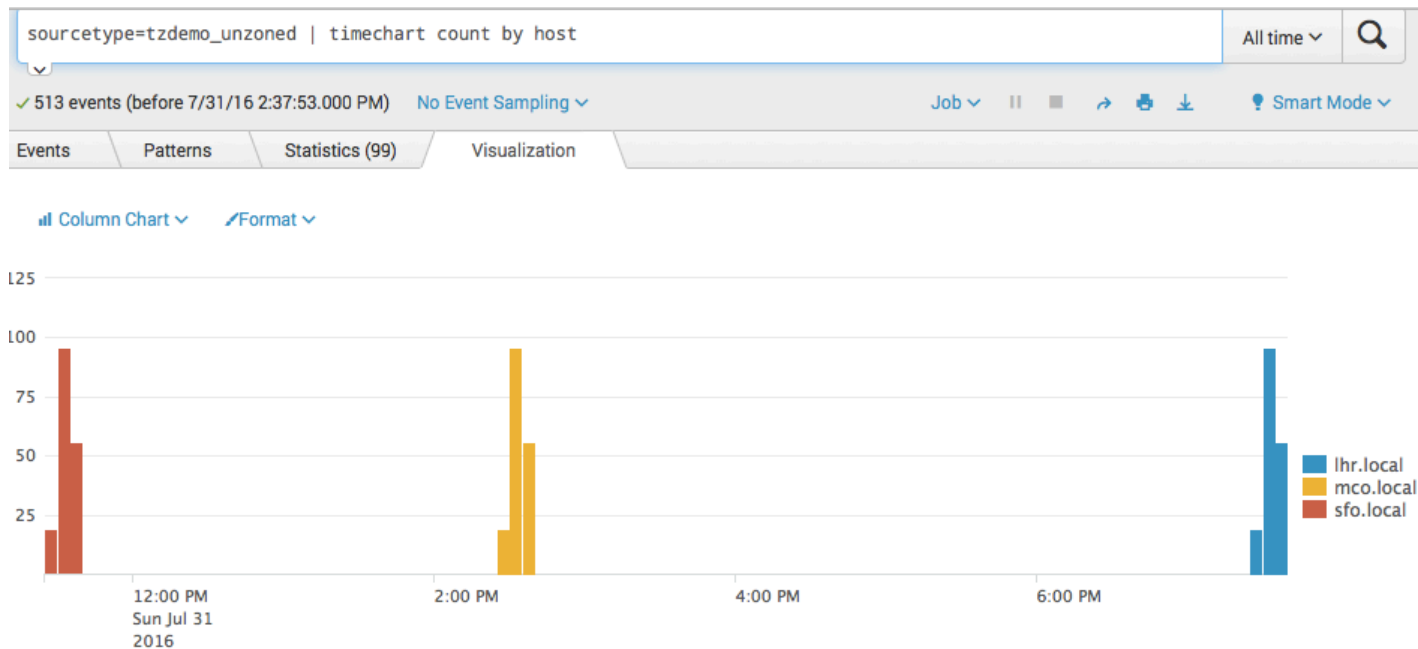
sourcetype=tzdemo_unzoned | timechart count by host

All time

✓ 513 events (before 7/31/16 2:37:53.000 PM) No Event Sampling

Job

Smart Mode

Events Patterns Statistics (99) Visualization

Column Chart Format

125
100
75
50
25

12:00 PM
Sun Jul 31
2016

2:00 PM

4:00 PM

6:00 PM

lhr.local
mco.local
sfo.local